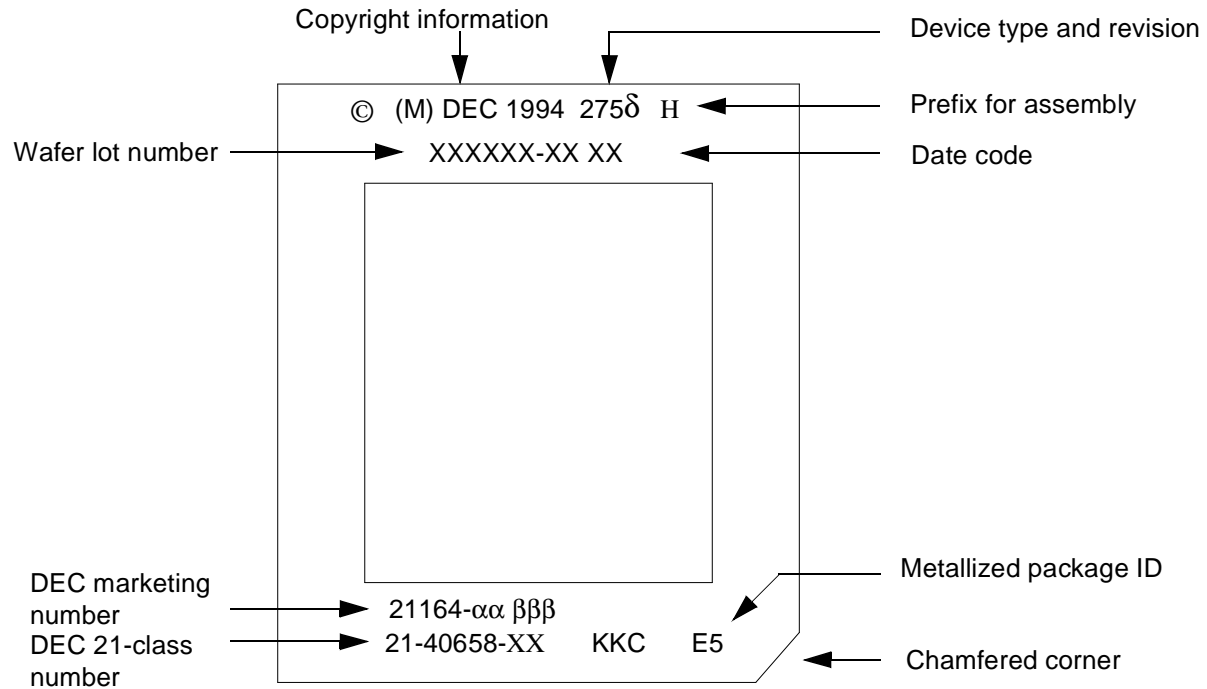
Copyright information

Device type and revision

© (M) DEC 1994 275δ H

Prefix for assembly

Wafer lot number

XXXXXX-XX XX

Date code

DEC marketing number

21164-αα βββ

Metallized package ID

DEC 21-class number

21-40658-XX KKC E5

Chamfered corner